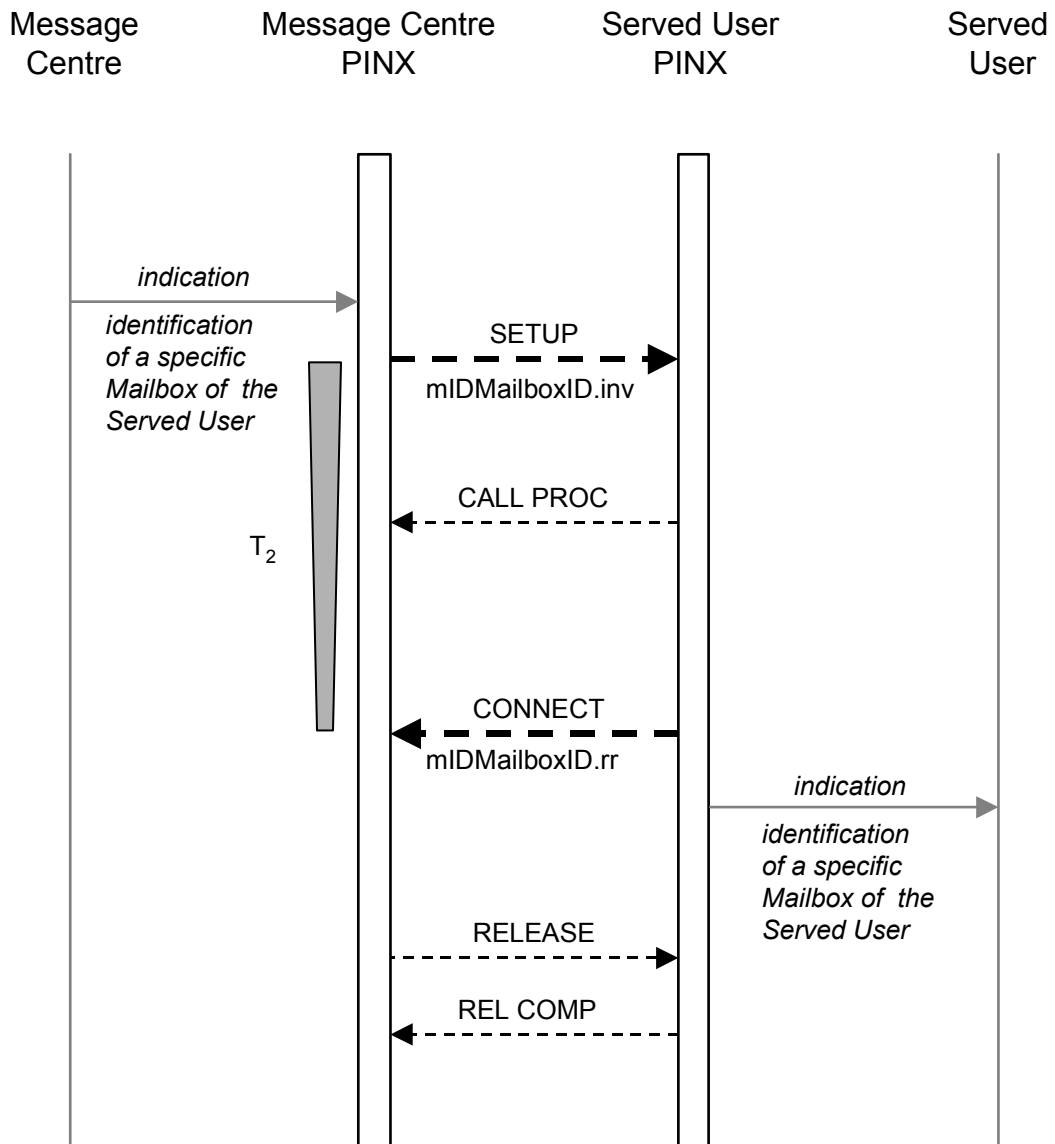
Message Centre

Message Centre PINX

Served User PINX

Served User

indication

identification of a specific Mailbox of the Served User

SETUP

mIDMailboxID.inv

CALL PROC

$T_2$

CONNECT

mIDMailboxID.rr

indication

identification of a specific Mailbox of the Served User

RELEASE

REL COMP